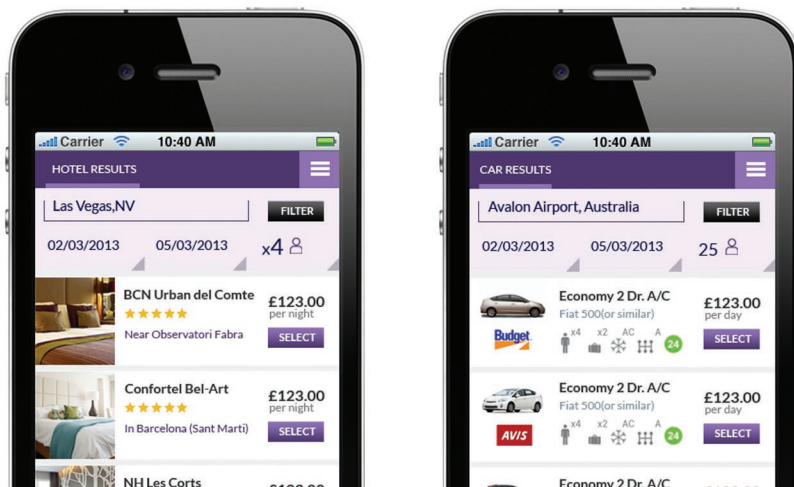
Carrier 10:40 AM

HOTEL RESULTS

Las Vegas,NV

FILTER

02/03/2013 05/03/2013 x4

BCN Urban del Comte
★★★★★
Near Observatori Fabra
£123.00
per night
SELECT

Confortel Bel-Art
★★★★★
In Barcelona (Sant Marti)
£123.00
per night
SELECT

NH Les Corts
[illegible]

Carrier 10:40 AM

CAR RESULTS

Avalon Airport, Australia

FILTER

02/03/2013 05/03/2013 25

Budget
Economy 2 Dr. A/C
Fiat 500(or similar)
x4 x2 AC A 24
£123.00
per day
SELECT

AVIS
Economy 2 Dr. A/C
Fiat 500(or similar)
x4 x2 AC A 24
£123.00
per day
SELECT

Economy 2 Dr. A/C
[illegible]